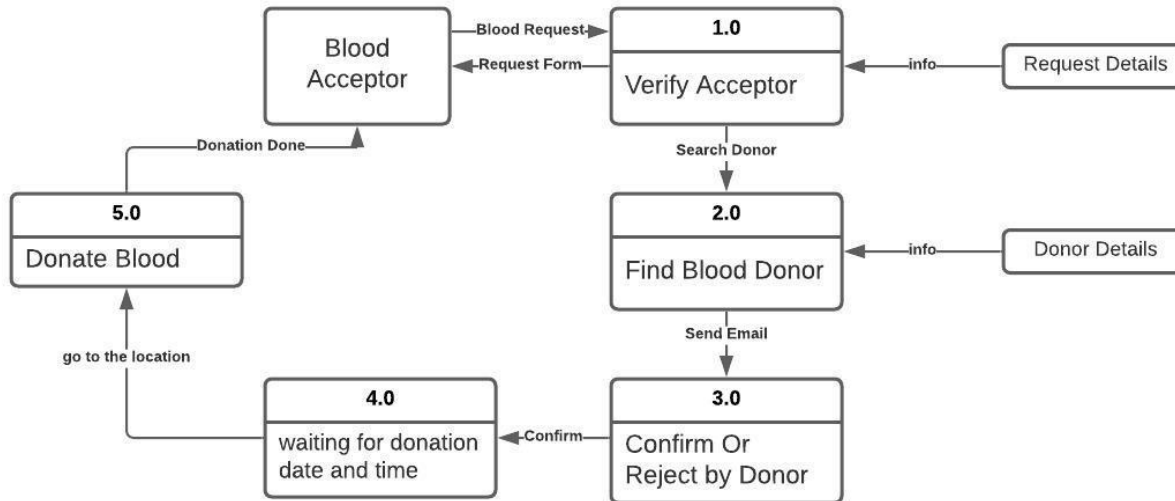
Blood Acceptor

Blood Request

Request Form

1.0

Verify Acceptor

info

Request Details

Donation Done

Search Donor

5.0

Donate Blood

2.0

Find Blood Donor

info

Donor Details

Send Email

go to the location

4.0

waiting for donation date and time

Confirm

3.0

Confirm Or Reject by Donor